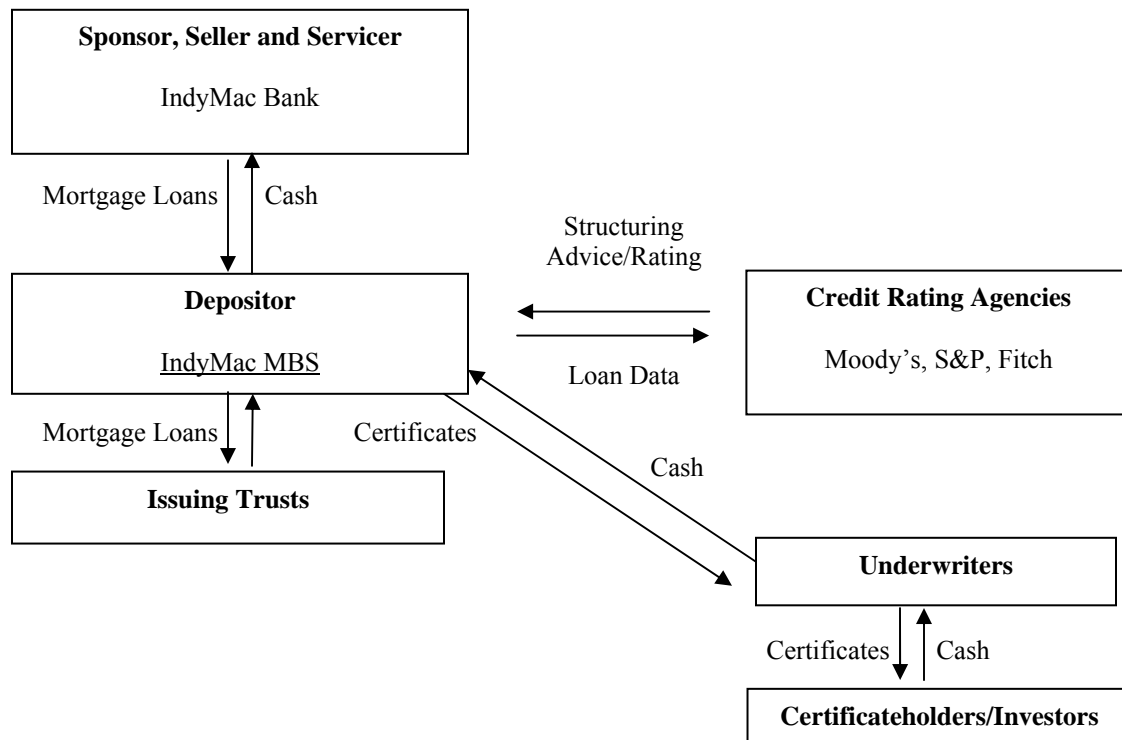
Sponsor, Seller and Servicer

IndyMac Bank

Mortgage Loans

Cash

Structuring Advice/Rating

Depositor

IndyMac MBS

Credit Rating Agencies

Moody's, S&P, Fitch

Loan Data

Mortgage Loans

Certificates

Cash

Issuing Trusts

Underwriters

Certificates

Cash

Certificateholders/Investors